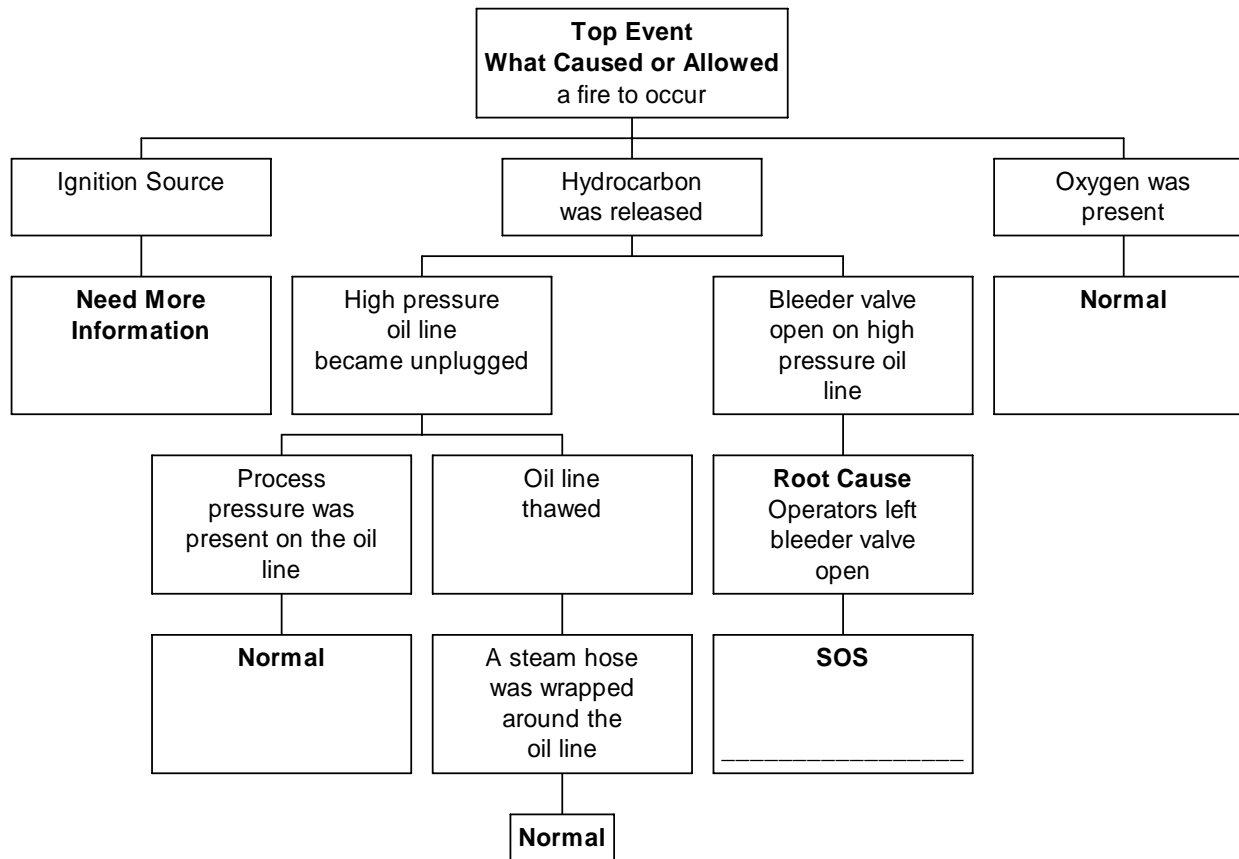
**Top Event**
**What Caused or Allowed**
a fire to occur

Ignition Source

**Need More Information**

Hydrocarbon was released

High pressure oil line became unplugged

Process pressure was present on the oil line

**Normal**

Oil line thawed

A steam hose was wrapped around the oil line

**Normal**

Bleeder valve open on high pressure oil line

**Root Cause**
Operators left bleeder valve open

**SOS**

_______________

Oxygen was present

**Normal**